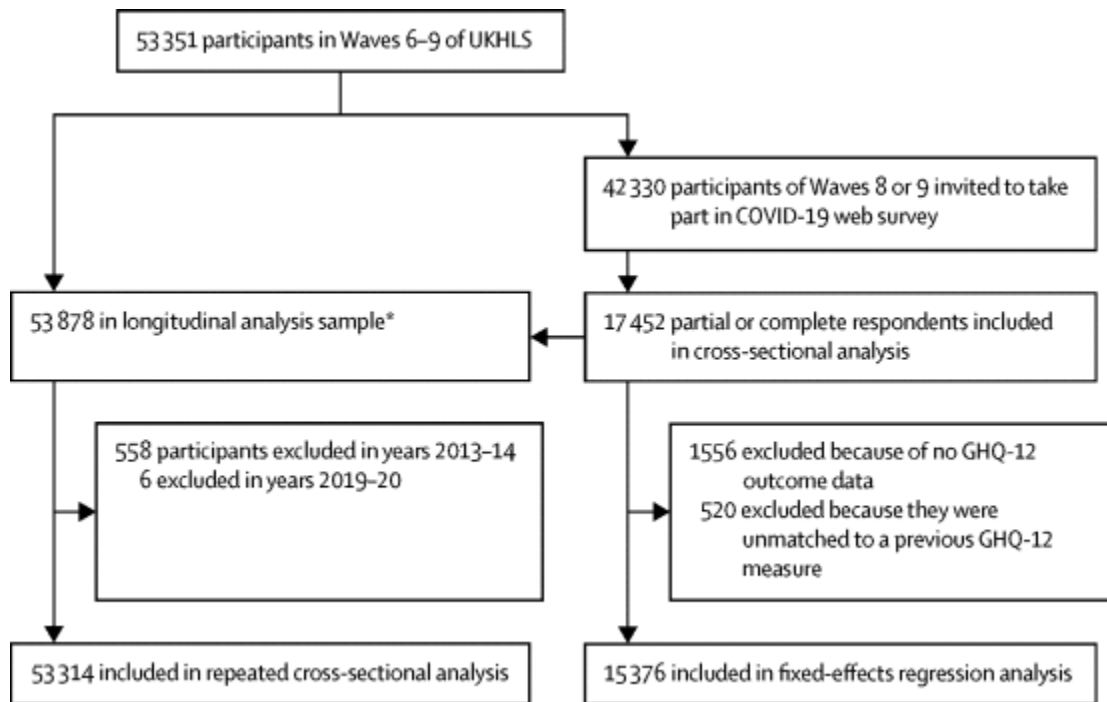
53 351 participants in Waves 6–9 of UKHLS

42 330 participants of Waves 8 or 9 invited to take part in COVID-19 web survey

53 878 in longitudinal analysis sample*

17 452 partial or complete respondents included in cross-sectional analysis

558 participants excluded in years 2013–14
6 excluded in years 2019–20

1556 excluded because of no GHQ-12 outcome data
520 excluded because they were unmatched to a previous GHQ-12 measure

53 314 included in repeated cross-sectional analysis

15 376 included in fixed-effects regression analysis